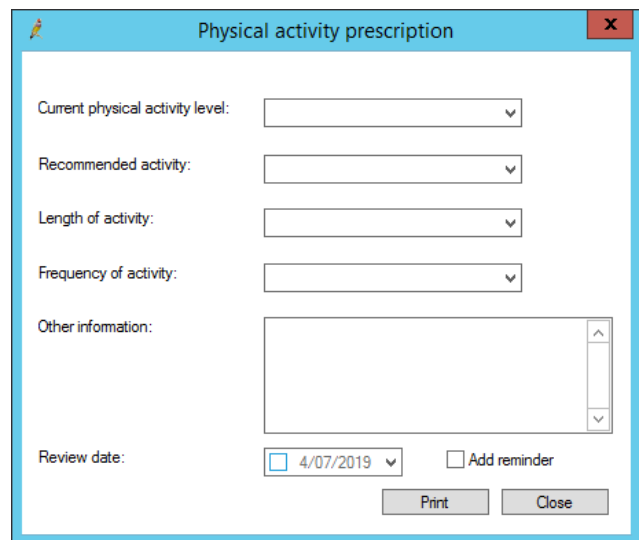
Physical activity prescription

x

Current physical activity level:

Recommended activity:

Length of activity:

Frequency of activity:

Other information:

Review date:

4/07/2019

Add reminder

Print

Close